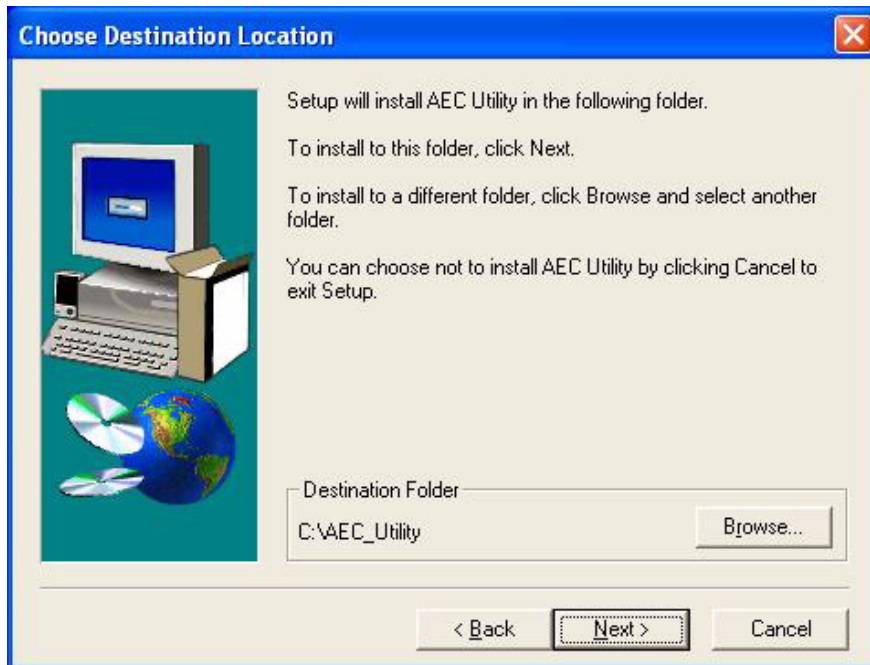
Choose Destination Location

Setup will install AEC Utility in the following folder.

To install to this folder, click Next.

To install to a different folder, click Browse and select another folder.

You can choose not to install AEC Utility by clicking Cancel to exit Setup.

Destination Folder

C:\AEC_Utility

Browse...

< Back

Next >

Cancel